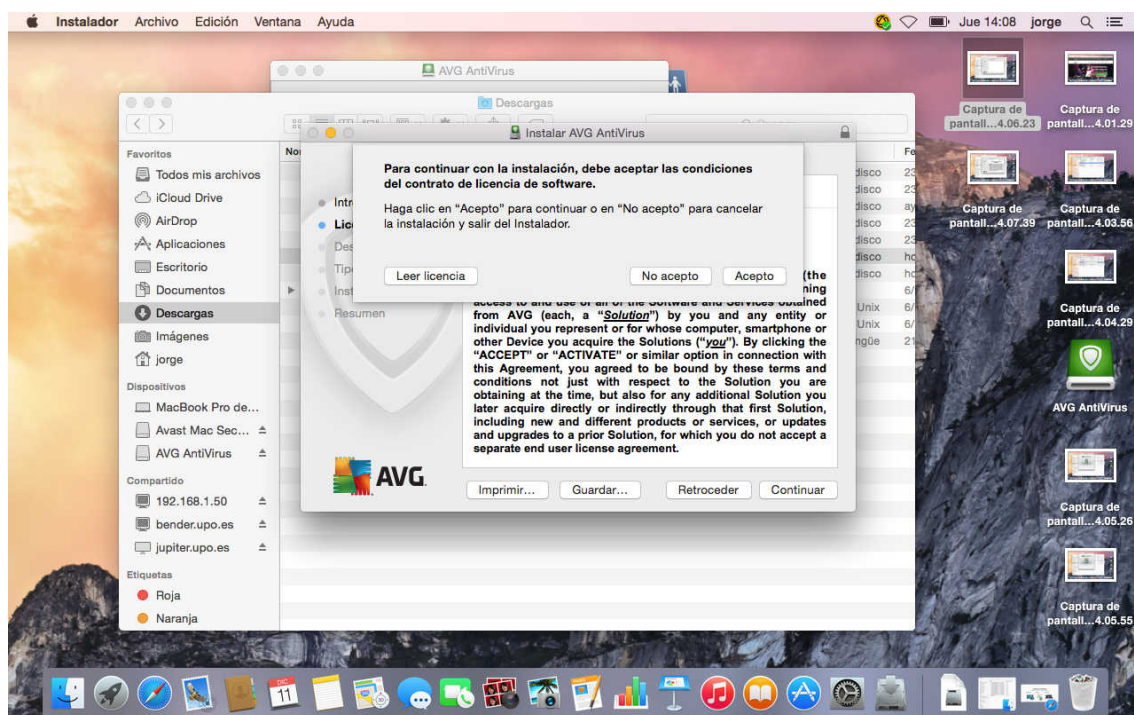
Instalador Archivo Edición Ventana Ayuda

Jue 14:08 jorge

AVG AntiVirus

Descargas

Instalar AVG AntiVirus

Favoritos
Todos mis archivos
iCloud Drive
AirDrop
Aplicaciones
Escritorio
Documentos
Descargas
Imágenes
jorge

Dispositivos
MacBook Pro de...
Avast Mac Sec...
AVG AntiVirus

Compartido
192.168.1.50
bender.upo.es
jupiter.upo.es

Etiquetas
Roja
Naranja

Nom

Intr
Lic
Des
Tip
Inst
Resumen

Para continuar con la instalación, debe aceptar las condiciones del contrato de licencia de software.

Haga clic en "Acepto" para continuar o en "No acepto" para cancelar la instalación y salir del Instalador.

Leer licencia

No acepto

Acepto

(the
ning
access to and use of all of the Software and Services obtained from AVG (each, a "Solution") by you and any entity or individual you represent or for whose computer, smartphone or other Device you acquire the Solutions ("you"). By clicking the "ACCEPT" or "ACTIVATE" or similar option in connection with this Agreement, you agreed to be bound by these terms and conditions not just with respect to the Solution you are obtaining at the time, but also for any additional Solution you later acquire directly or indirectly through that first Solution, including new and different products or services, or updates and upgrades to a prior Solution, for which you do not accept a separate end user license agreement.

AVG

Imprimir...
Guardar...
Retroceder
Continuar

Fe
disco
disco
disco
disco
disco
disco
disco
Unix
Unix
ngüe

Captura de pantall...4.06.23
Captura de pantall...4.01.29
Captura de pantall...4.07.39
Captura de pantall...4.03.56
Captura de pantall...4.04.29
AVG AntiVirus
Captura de pantall...4.05.26
Captura de pantall...4.05.55

11